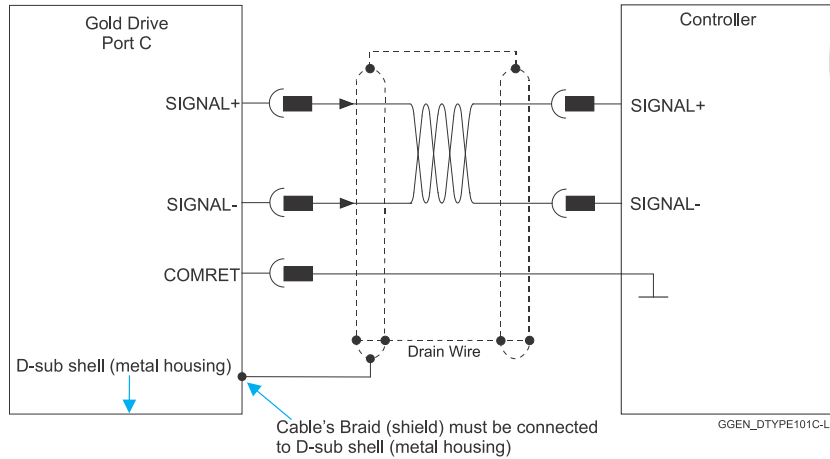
Gold Drive
Port C

Controller

SIGNAL+

SIGNAL+

SIGNAL-

SIGNAL-

COMRET

Drain Wire

D-sub shell (metal housing)

Cable's Braid (shield) must be connected to D-sub shell (metal housing)

GGEN_DTYPE101C-L